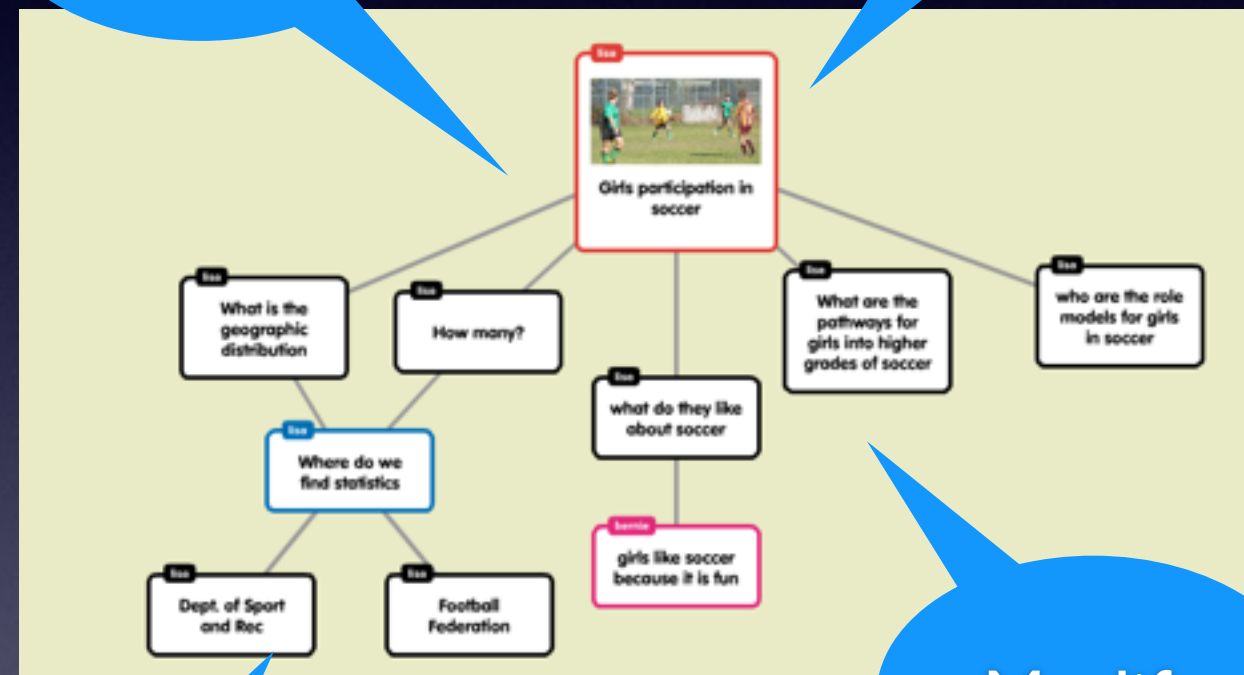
lisa
Girls participation in soccer

lisa
What is the geographic distribution

lisa
How many?

lisa
What are the pathways for girls into higher grades of soccer

lisa
who are the role models for girls in soccer

lisa
what do they like about soccer

lisa
Where do we find statistics

bernie
girls like soccer because it is fun

lisa
Dept. of Sport and Rec

lisa
Football Federation

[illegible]